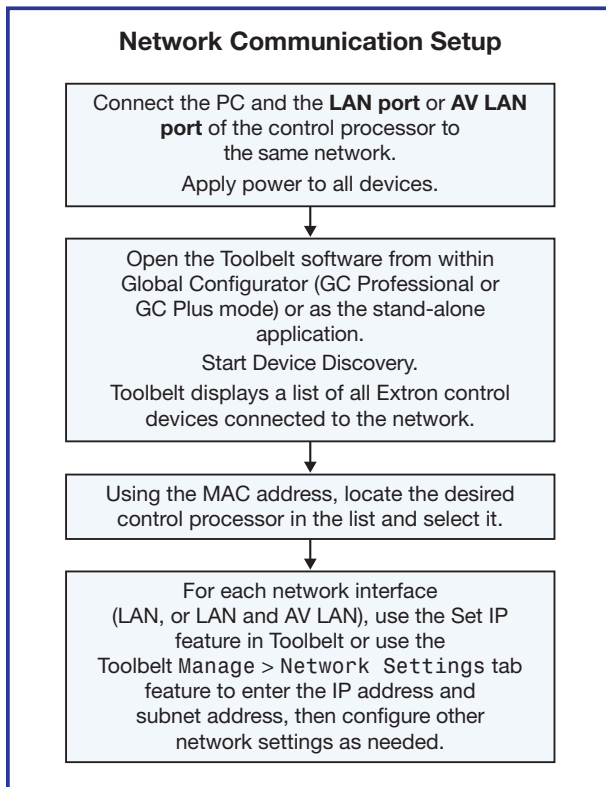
Network Communication Setup

Connect the PC and the LAN port or AV LAN port of the control processor to the same network.

Apply power to all devices.

Open the Toolbelt software from within Global Configurator (GC Professional or GC Plus mode) or as the stand-alone application.

Start Device Discovery.

Toolbelt displays a list of all Extron control devices connected to the network.

Using the MAC address, locate the desired control processor in the list and select it.

For each network interface (LAN, or LAN and AV LAN), use the Set IP feature in Toolbelt or use the Toolbelt Manage > Network Settings tab feature to enter the IP address and subnet address, then configure other network settings as needed.